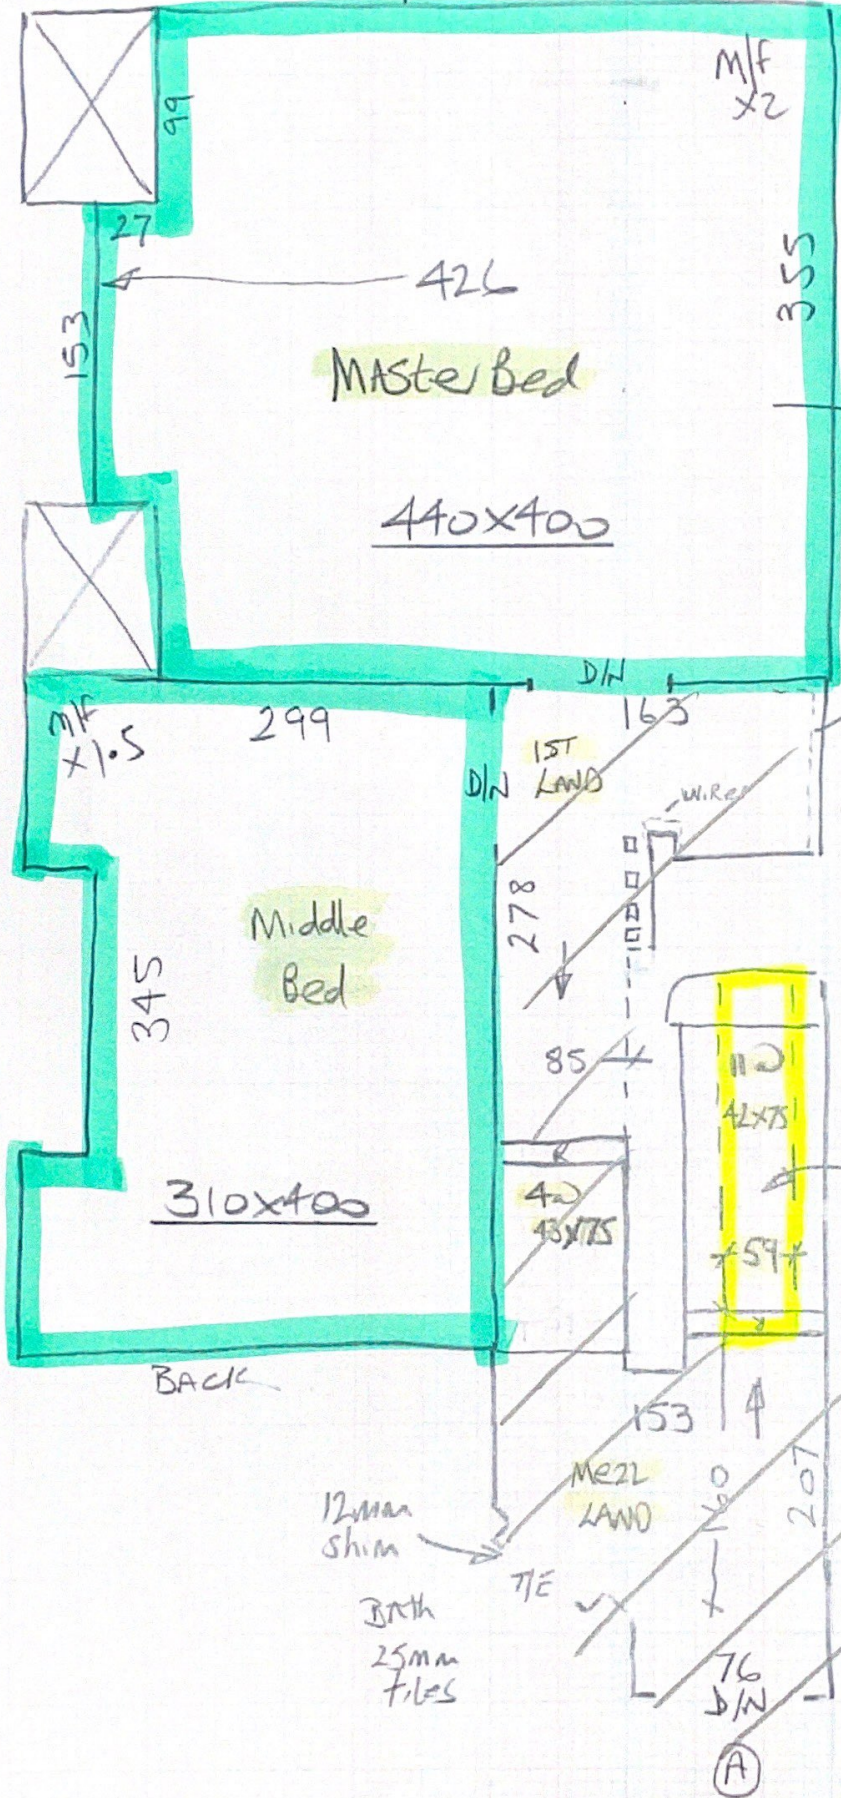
M/f
x2

99

27

426

153

355

MASter Bed

440x400

D/N

163

M/f
x1.5

299

D/N

1ST
LAND

wire

Middle
Bed

278

345

85

110
42x75

420
48x175

59

310x400

BACK

153

Mezz
LAND

160

207

12mm
shim

T/E

Bath
25mm
tiles

76
D/N

A